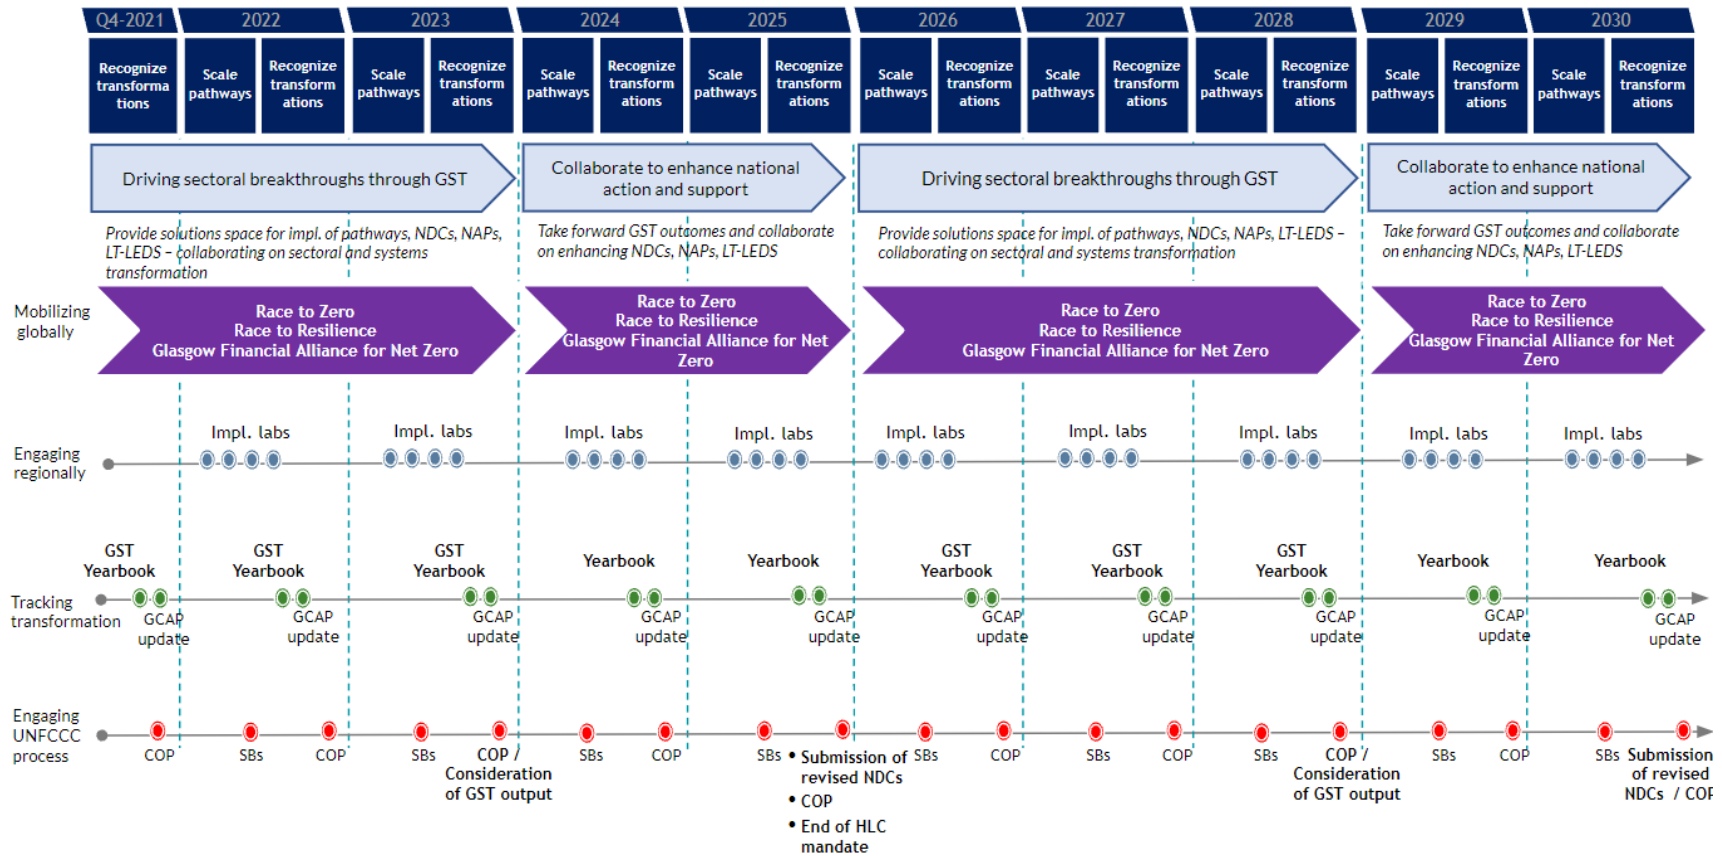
Q4-2021 | 2022 | 2023 | 2024 | 2025 | 2026 | 2027 | 2028 | 2029 | 2030

Recognize transformations | Scale pathways | Recognize transformations | Scale pathways | Recognize transformations | Scale pathways | Recognize transformations | Scale pathways | Recognize transformations | Scale pathways | Recognize transformations | Scale pathways | Recognize transformations | Scale pathways | Recognize transformations | Scale pathways | Recognize transformations

Driving sectoral breakthroughs through GST

Collaborate to enhance national action and support

Driving sectoral breakthroughs through GST

Collaborate to enhance national action and support

Provide solutions space for impl. of pathways, NDCs, NAPs, LT-LEDS – collaborating on sectoral and systems transformation

Take forward GST outcomes and collaborate on enhancing NDCs, NAPs, LT-LEDS

Provide solutions space for impl. of pathways, NDCs, NAPs, LT-LEDS – collaborating on sectoral and systems transformation

Take forward GST outcomes and collaborate on enhancing NDCs, NAPs, LT-LEDS

Mobilizing globally

Race to Zero
Race to Resilience
Glasgow Financial Alliance for Net Zero

Race to Zero
Race to Resilience
Glasgow Financial Alliance for Net Zero

Race to Zero
Race to Resilience
Glasgow Financial Alliance for Net Zero

Race to Zero
Race to Resilience
Glasgow Financial Alliance for Net Zero

Engaging regionally

Impl. labs Impl. labs Impl. labs Impl. labs Impl. labs Impl. labs Impl. labs Impl. labs Impl. labs

Tracking transformation

GST Yearbook GST Yearbook GST Yearbook Yearbook Yearbook GST Yearbook GST Yearbook GST Yearbook Yearbook Yearbook

GCAP update GCAP update GCAP update GCAP update GCAP update GCAP update GCAP update GCAP update GCAP update GCAP update

Engaging UNFCCC process

COP SBs COP SBs COP / Consideration of GST output SBs COP SBs
• Submission of revised NDCs
• COP
• End of HLC mandate
SBs COP SBs COP SBs COP / Consideration of GST output SBs COP SBs Submission of revised NDCs / COP